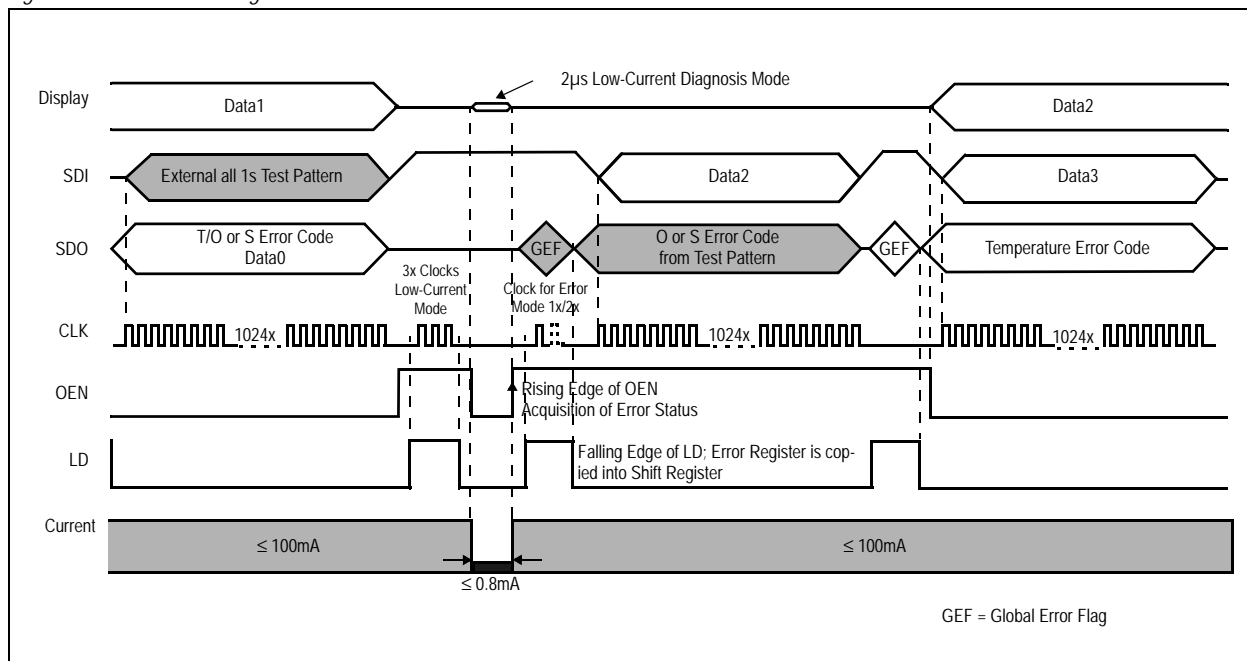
2µs Low-Current Diagnosis Mode

Display
Data1
Data2

SDI
External all 1s Test Pattern
Data2
Data3

SDO
T/O or S Error Code Data0
GEF
O or S Error Code from Test Pattern
GEF
Temperature Error Code

3x Clocks Low-Current Mode
Clock for Error Mode 1x/2x

CLK
1024x
1024x
1024x

OEN
Rising Edge of OEN Acquisition of Error Status

LD
Falling Edge of LD; Error Register is copied into Shift Register

Current
$\leq$ 100mA
$\leq$ 100mA
$\leq$ 0.8mA

GEF = Global Error Flag